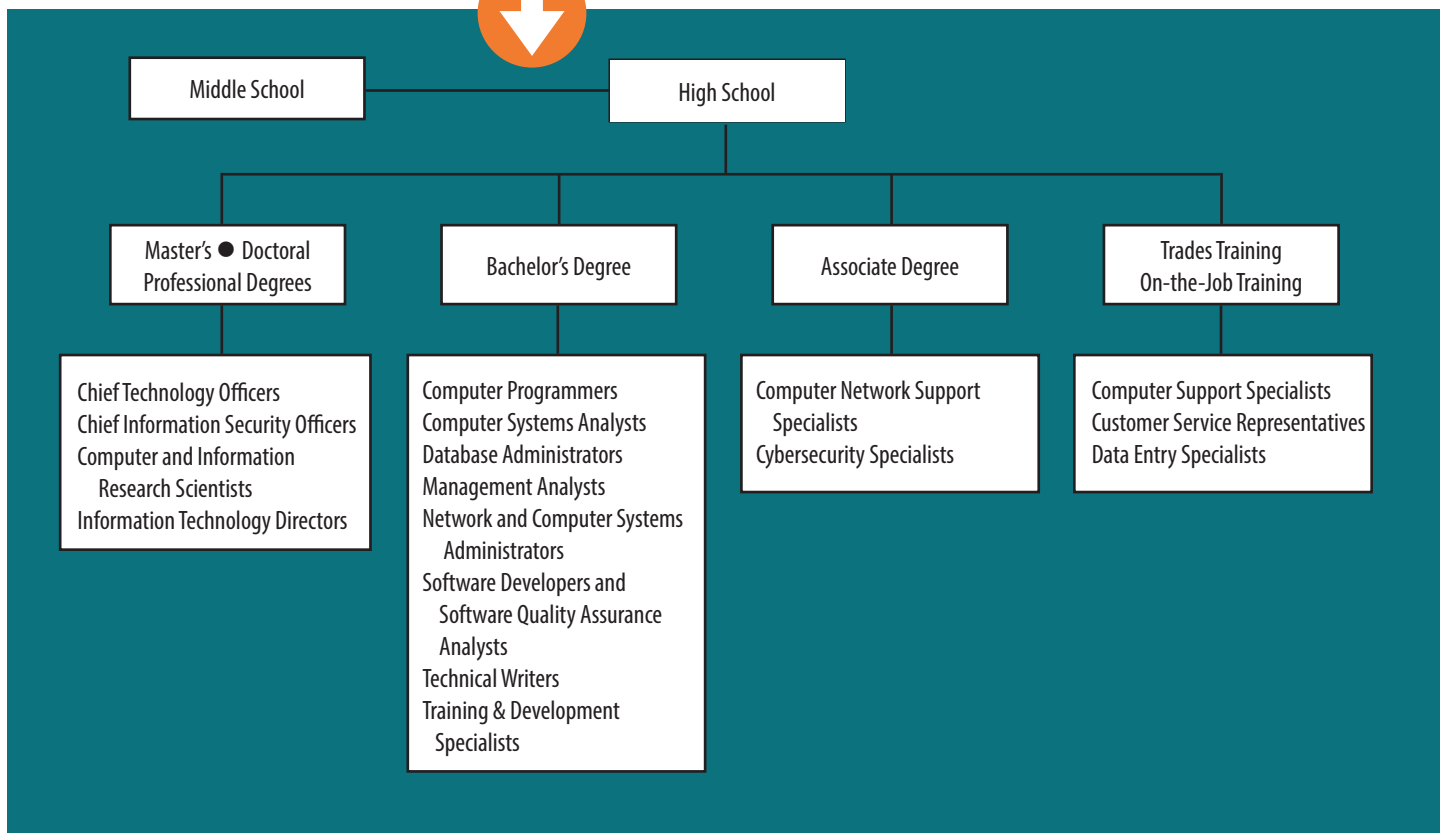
Middle School

High School

Master's ● Doctoral
Professional Degrees

Bachelor's Degree

Associate Degree

Trades Training
On-the-Job Training

Chief Technology Officers
Chief Information Security Officers
Computer and Information Research Scientists
Information Technology Directors

Computer Programmers
Computer Systems Analysts
Database Administrators
Management Analysts
Network and Computer Systems Administrators
Software Developers and Software Quality Assurance Analysts
Technical Writers
Training & Development Specialists

Computer Network Support Specialists
Cybersecurity Specialists

Computer Support Specialists
Customer Service Representatives
Data Entry Specialists